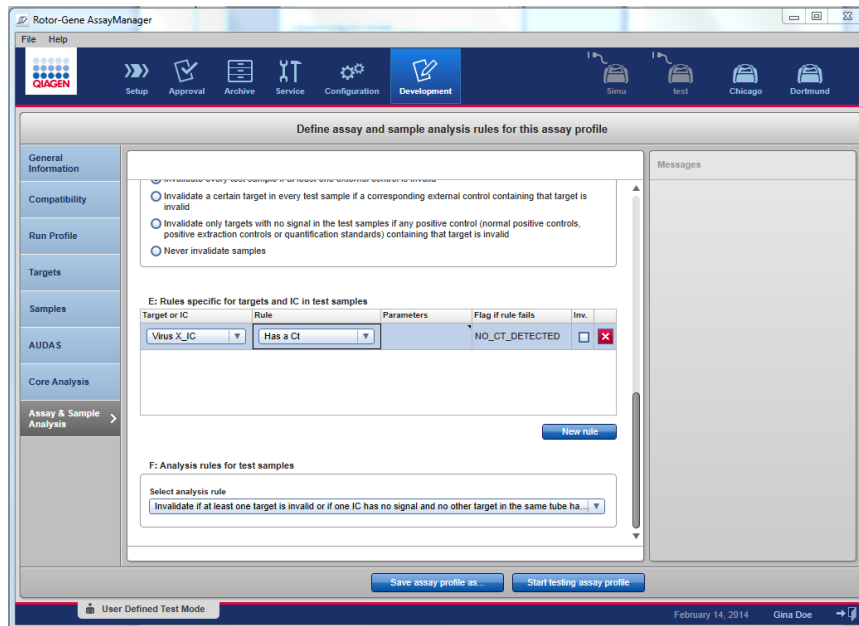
Rotor-Gene AssayManager

File Help

QIAGEN

Setup Approval Archive Service Configuration Development

Simu test Chicago Dortmund

Define assay and sample analysis rules for this assay profile

General Information

Compatibility

Run Profile

Targets

Samples

AUDAS

Core Analysis

Assay & Sample Analysis

Messages

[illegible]

Invalidate a certain target in every test sample if a corresponding external control containing that target is invalid

Invalidate only targets with no signal in the test samples if any positive control (normal positive controls, positive extraction controls or quantification standards) containing that target is invalid

Never invalidate samples

E: Rules specific for targets and IC in test samples

| Target or IC | Rule | Parameters | Flag if rule fails | Inv. | |
|---|---|---|---|---|---|
| Virus X_IC | Has a Ct | | NO_CT_DETECTED | | |

New rule

F: Analysis rules for test samples

Select analysis rule

Invalidate if at least one target is invalid or if one IC has no signal and no other target in the same tube ha...

Save assay profile as... Start testing assay profile

User Defined Test Mode

February 14, 2014 Gina Doe